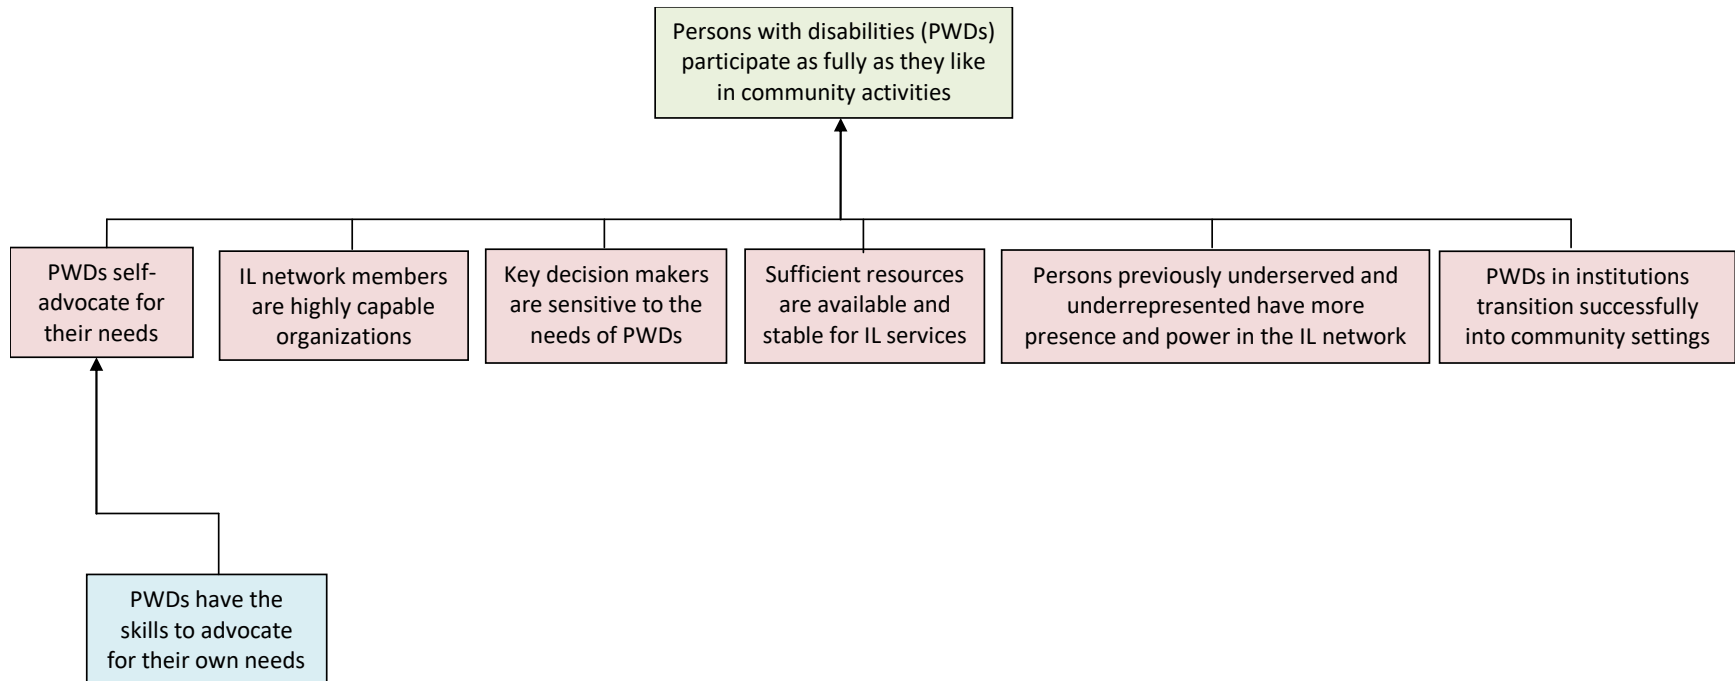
Persons with disabilities (PWDs) participate as fully as they like in community activities

PWDs self-advocate for their needs

IL network members are highly capable organizations

Key decision makers are sensitive to the needs of PWDs

Sufficient resources are available and stable for IL services

Persons previously underserved and underrepresented have more presence and power in the IL network

PWDs in institutions transition successfully into community settings

PWDs have the skills to advocate for their own needs